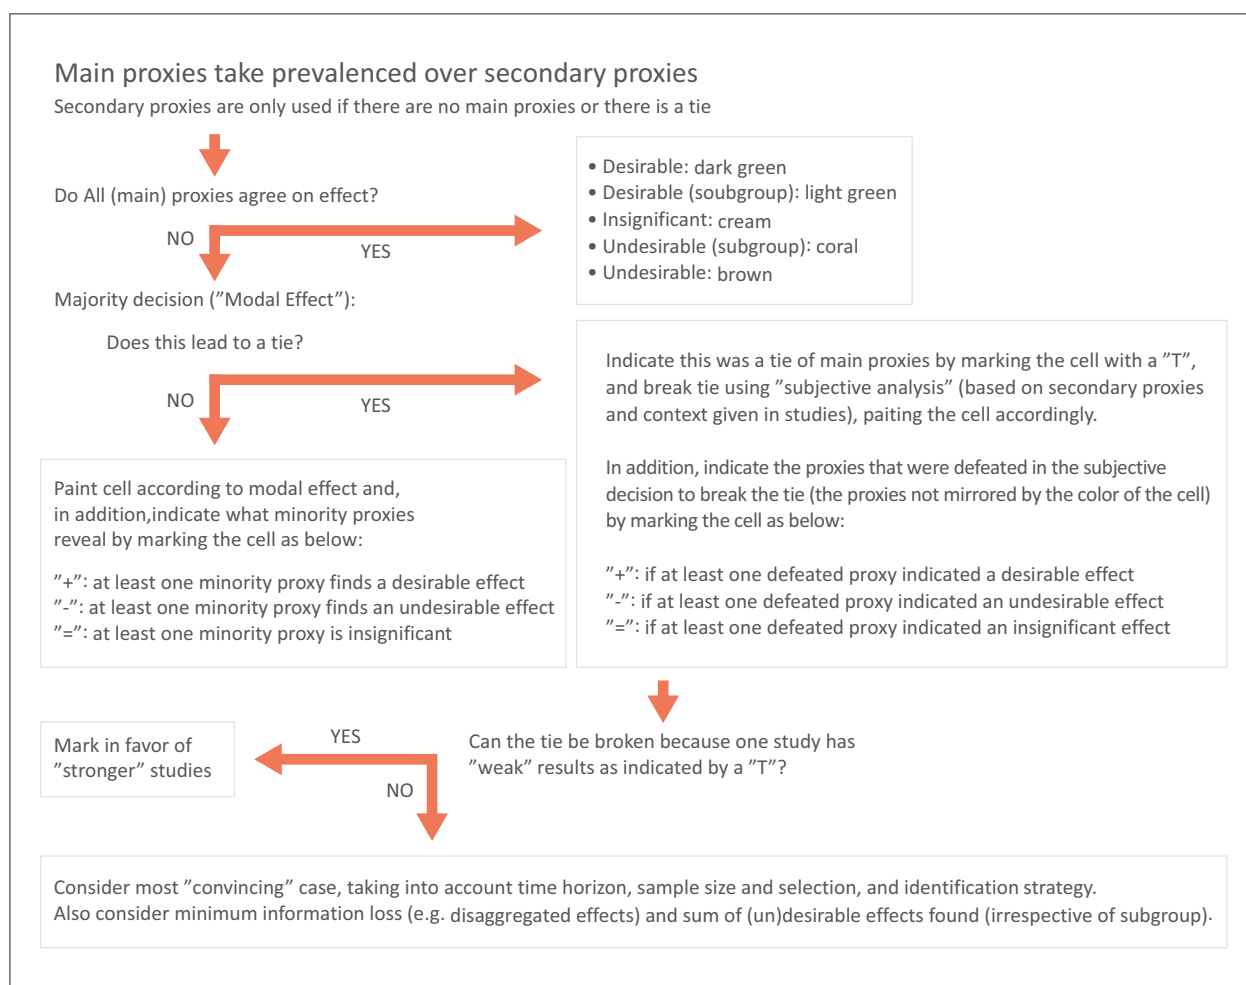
Main proxies take prevalenced over secondary proxies
Secondary proxies are only used if there are no main proxies or there is a tie

Do All (main) proxies agree on effect?

NO

YES

• Desirable: dark green
• Desirable (soubgroup): light green
• Insignificant: cream
• Undesirable (subgroup): coral
• Undesirable: brown

Majority decision (”Modal Effect”):

Does this lead to a tie?

NO

YES

Indicate this was a tie of main proxies by marking the cell with a ”T”, and break tie using ”subjective analysis” (based on secondary proxies and context given in studies), paiting the cell accordingly.

In addition, indicate the proxies that were defeated in the subjective decision to break the tie (the proxies not mirrored by the color of the cell) by marking the cell as below:

”+”: if at least one defeated proxy indicated a desirable effect
”-”: if at least one defeated proxy indicated an undesirable effect
”=”: if at least one defeated proxy indicated an insignificant effect

Paint cell according to modal effect and, in addition,indicate what minority proxies reveal by marking the cell as below:

”+”: at least one minority proxy finds a desirable effect
”-”: at least one minority proxy finds an undesirable effect
”=”: at least one minority proxy is insignificant

Mark in favor of ”stronger” studies

YES

NO

Can the tie be broken because one study has ”weak” results as indicated by a ”T”?

Consider most ”convincing” case, taking into account time horizon, sample size and selection, and identification strategy.
Also consider minimum information loss (e.g. disaggregated effects) and sum of (un)desirable effects found (irrespective of subgroup).